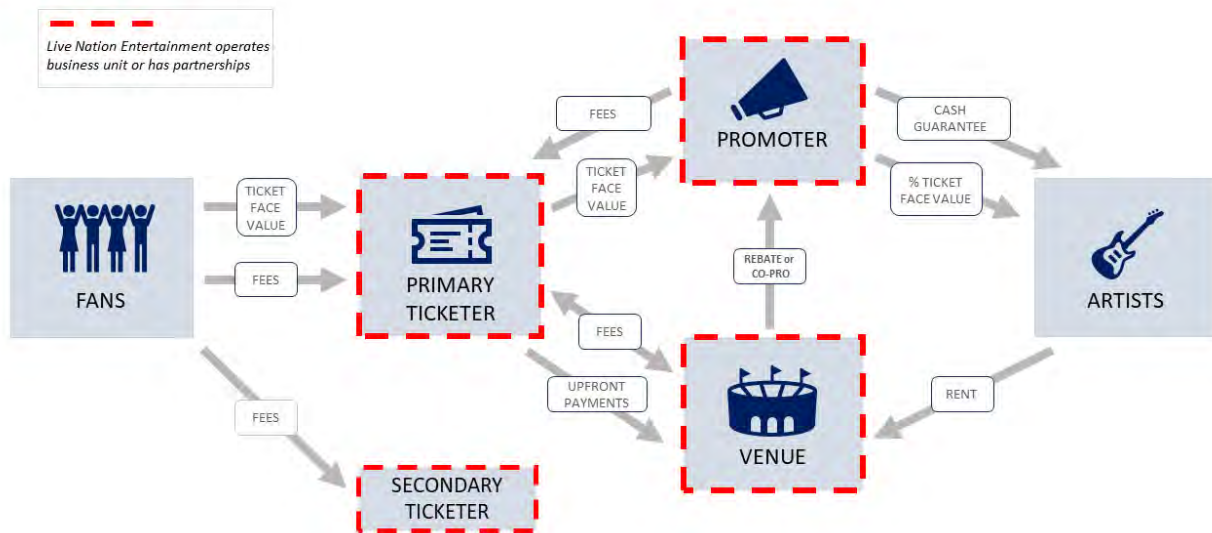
Live Nation Entertainment operates business unit or has partnerships

FANS

TICKET FACE VALUE

FEES

FEES

PRIMARY TICKETER

FEES

TICKET FACE VALUE

PROMOTER

CASH GUARANTEE

% TICKET FACE VALUE

ARTISTS

REBATE or CO-PRO

FEES

UPFRONT PAYMENTS

VENUE

RENT

SECONDARY TICKETER